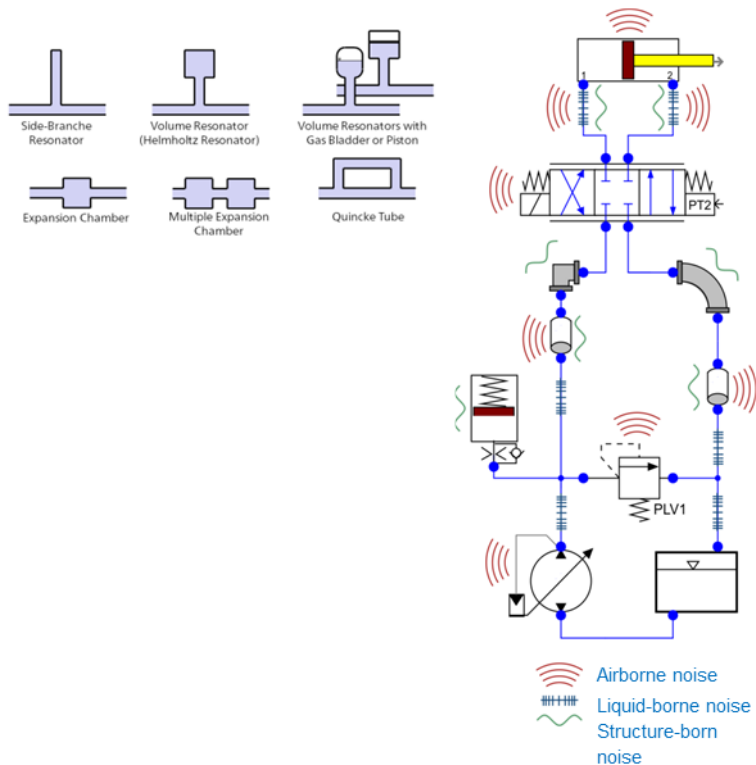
Side-Branche Resonator

Volume Resonator (Helmholtz Resonator)

Volume Resonators with Gas Bladder or Piston

Expansion Chamber

Multiple Expansion Chamber

Quincke Tube

1

2

PT2

PLV1

Airborne noise

Liquid-borne noise

Structure-born noise